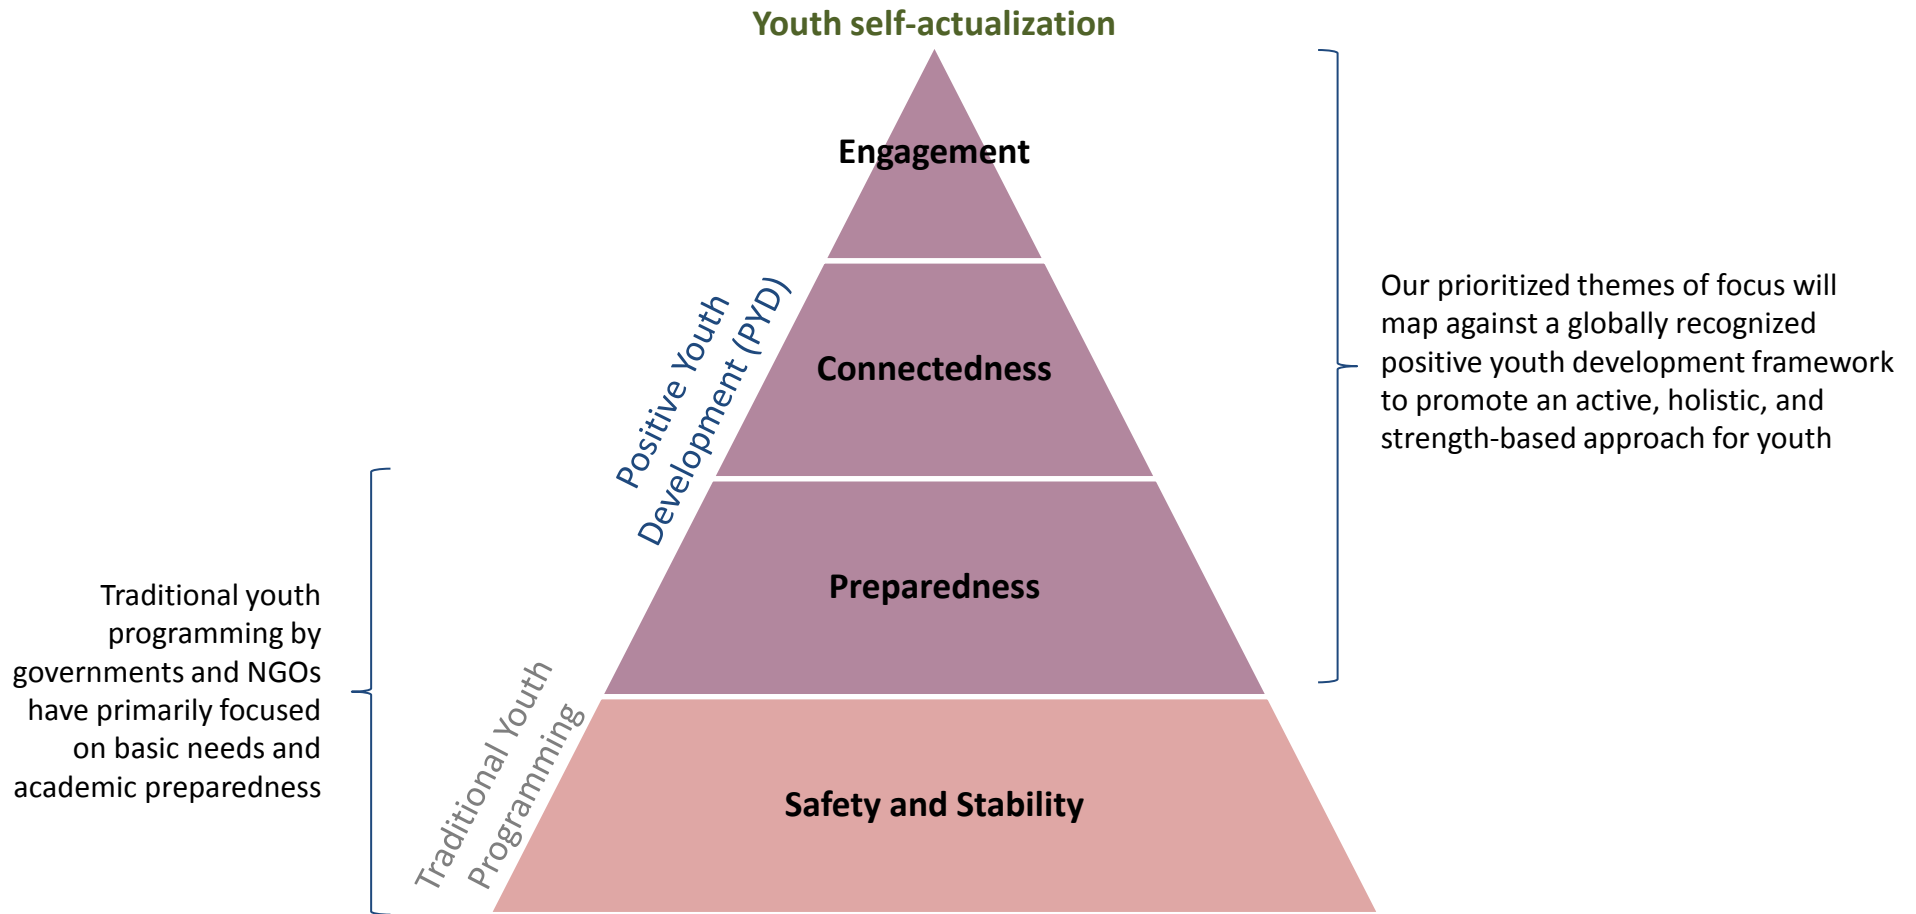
Youth self-actualization

Engagement

Connectedness

Preparedness

Safety and Stability

Positive Youth Development (PYD)

Traditional Youth Programming

Our prioritized themes of focus will map against a globally recognized positive youth development framework to promote an active, holistic, and strength-based approach for youth

Traditional youth programming by governments and NGOs have primarily focused on basic needs and academic preparedness